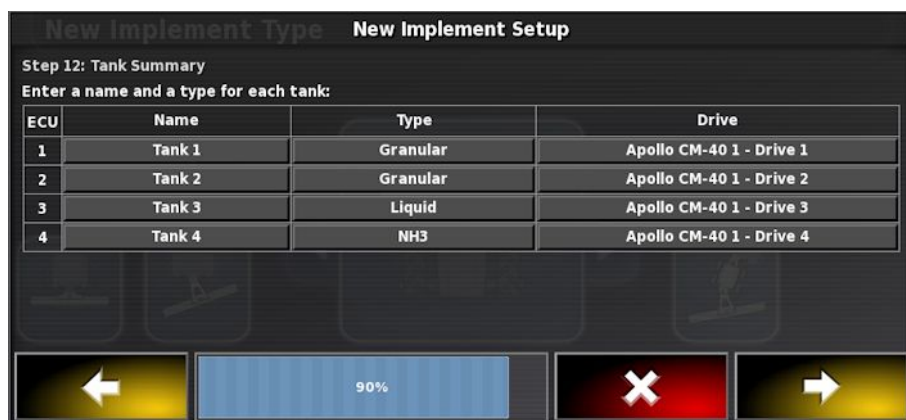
New Implement Type

New Implement Setup

Step 12: Tank Summary

Enter a name and a type for each tank:

| ECU | Name | Type | Drive |
|---|---|---|---|
| 1 | Tank 1 | Granular | Apollo CM-40 1 - Drive 1 |
| 2 | Tank 2 | Granular | Apollo CM-40 1 - Drive 2 |
| 3 | Tank 3 | Liquid | Apollo CM-40 1 - Drive 3 |
| 4 | Tank 4 | NH3 | Apollo CM-40 1 - Drive 4 |

90%